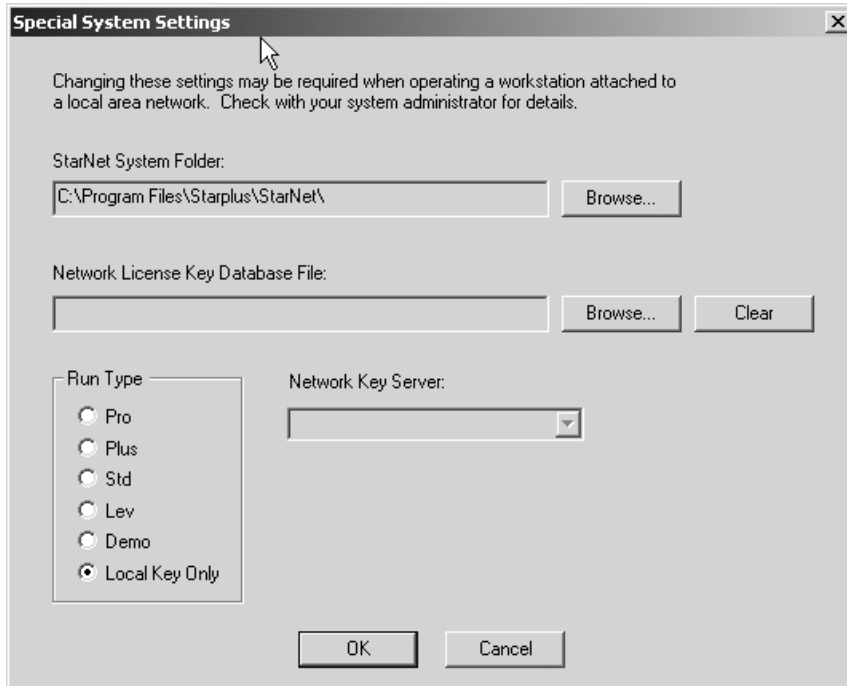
Special System Settings

Changing these settings may be required when operating a workstation attached to a local area network. Check with your system administrator for details.

StarNet System Folder:

C:\Program Files\Starplus\StarNet\

Browse...

Network License Key Database File:

Browse...

Clear

Run Type

Pro

Plus

Std

Lev

Demo

Local Key Only

Network Key Server:

OK

Cancel